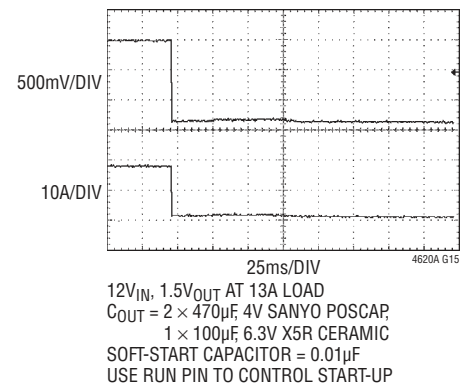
500mV/DIV

10A/DIV

4620A G15

25ms/DIV

$12V_{IN}$, $1.5V_{OUT}$ AT 13A LOAD
$C_{OUT} = 2 \times 470\mu F$, 4V SANYO POSCAP, $1 \times 100\mu F$, 6.3V X5R CERAMIC
SOFT-START CAPACITOR = 0.01μF
USE RUN PIN TO CONTROL START-UP